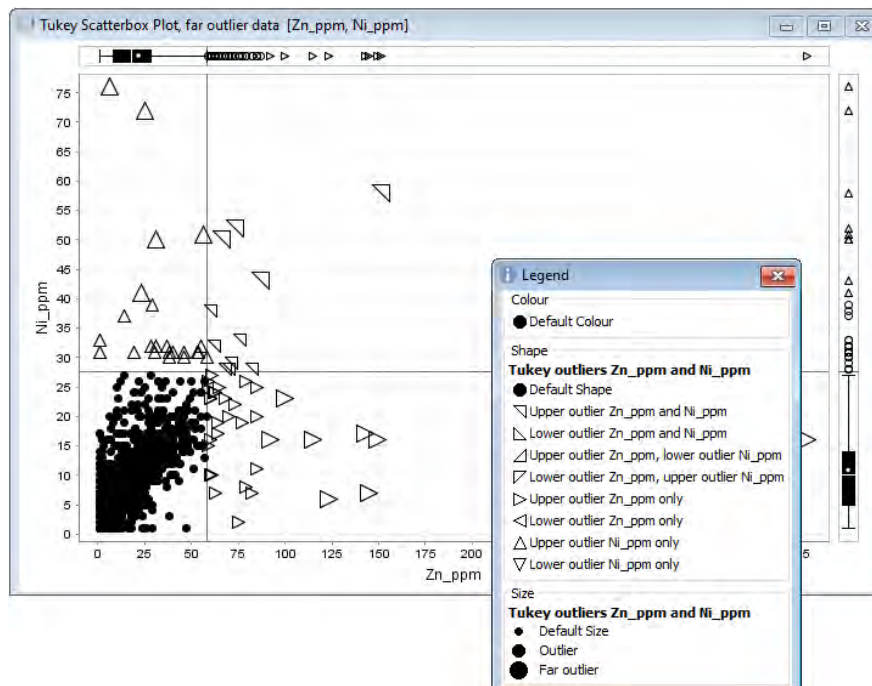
Tukey Scatterbox Plot, far outlier data [Zn_ppm, Ni_ppm]

Ni_ppm

75
70
65
60
55
50
45
40
35
30
25
20
15
10
5
0

0 25 50 75 100 125 150 175 200

Zn_ppm

5

Legend

Colour
Default Colour

Shape
Tukey outliers Zn_ppm and Ni_ppm
Default Shape
Upper outlier Zn_ppm and Ni_ppm
Lower outlier Zn_ppm and Ni_ppm
Upper outlier Zn_ppm, lower outlier Ni_ppm
Lower outlier Zn_ppm, upper outlier Ni_ppm
Upper outlier Zn_ppm only
Lower outlier Zn_ppm only
Upper outlier Ni_ppm only
Lower outlier Ni_ppm only

Size
Tukey outliers Zn_ppm and Ni_ppm
Default Size
Outlier
Far outlier